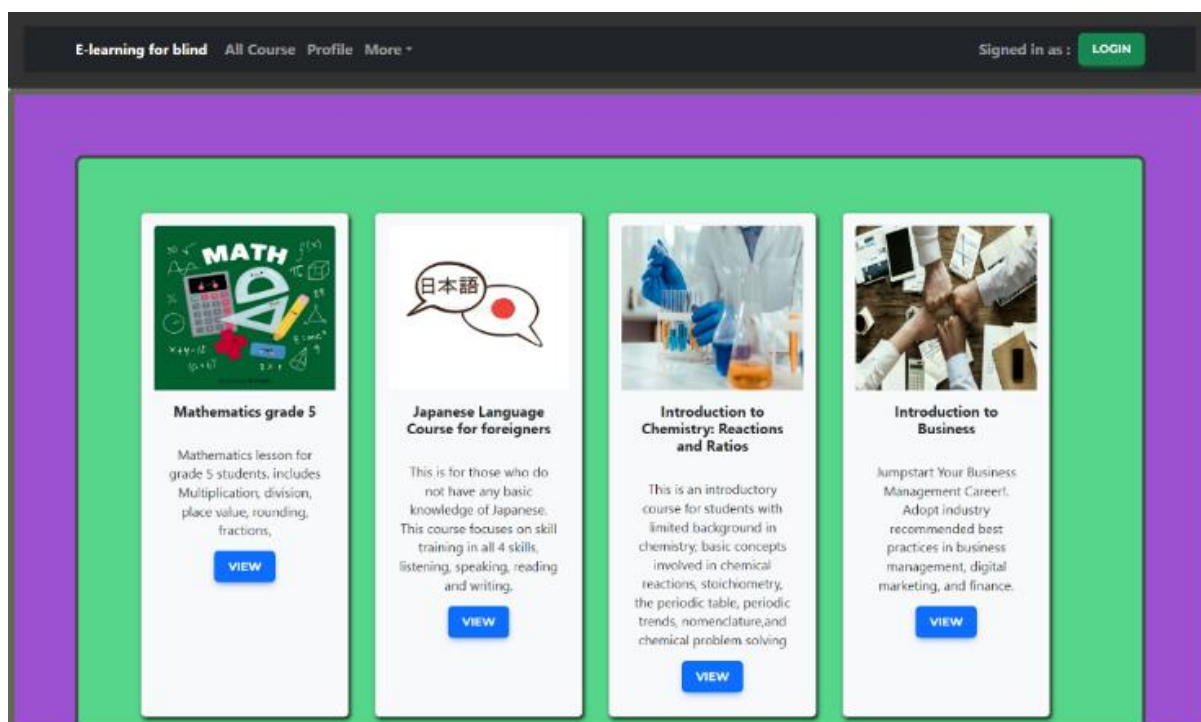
E-learning for blind All Course Profile More

Signed in as : LOGIN

MATH

Mathematics grade 5

Mathematics lesson for grade 5 students. includes Multiplication, division, place value, rounding, fractions,

VIEW

日本語

Japanese Language Course for foreigners

This is for those who do not have any basic knowledge of Japanese. This course focuses on skill training in all 4 skills, listening, speaking, reading and writing.

VIEW

Introduction to Chemistry: Reactions and Ratios

This is an introductory course for students with limited background in chemistry; basic concepts involved in chemical reactions, stoichiometry, the periodic table, periodic trends, nomenclature,and chemical problem solving

VIEW

Introduction to Business

Jumpstart Your Business Management Career!. Adopt industry recommended best practices in business management, digital marketing, and finance.

VIEW